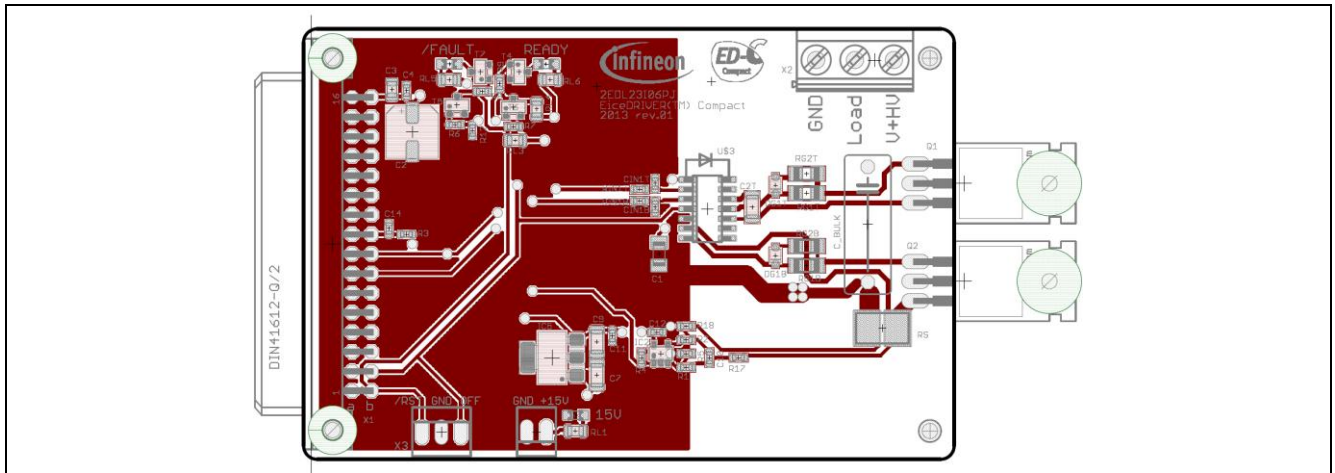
/FAULT READY
Infineon
ED Compact
X2
GND Load V+HV
2EDL23I06PJ
EiceDRIVER(TM) Compact
2013 rev.01
16
C3 C4
C2
U$3
CIN1
CIN2
C2T
RG2T
Q1
C14
R3
C_BULK
RG2B
Q2
C1
DG1B
DIN41612-Q/2
C8
C7
C12
R18
R17
R3
RS
1
a b
X1
/RS GND OFF
X3
GND +15V
15V
RL1